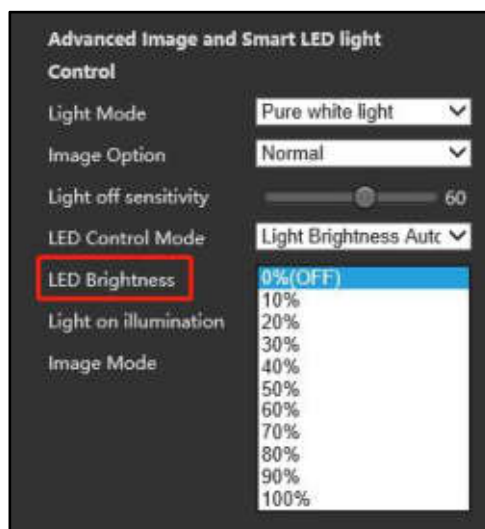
Advanced Image and Smart LED light Control

Light Mode
Pure white light

Image Option
Normal

Light off sensitivity
60

LED Control Mode
Light Brightness Autc

LED Brightness
0%(OFF)
10%
20%
30%
40%
50%
60%
70%
80%
90%
100%

Light on illumination

Image Mode